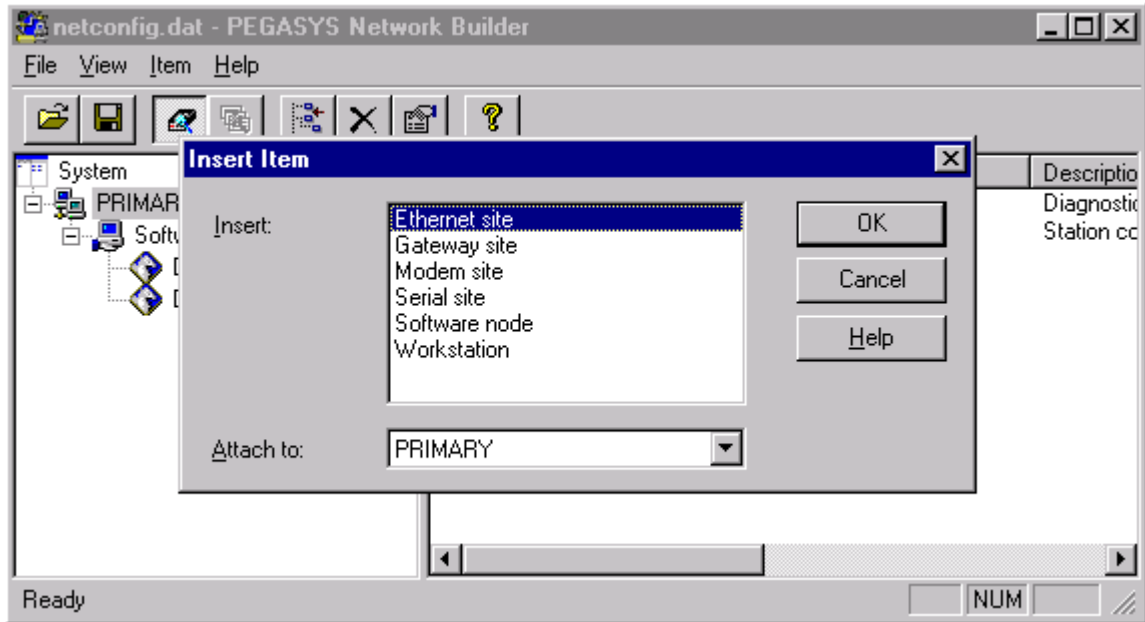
netconfig.dat - PEGASYS Network Builder

File View Item Help

System
PRIMAR
Softv
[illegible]
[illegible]

Descriptio
Diagnostic
Station co

Insert Item

Insert:
Ethernet site
Gateway site
Modem site
Serial site
Software node
Workstation

OK
Cancel
Help

Attach to: PRIMARY

Ready NUM